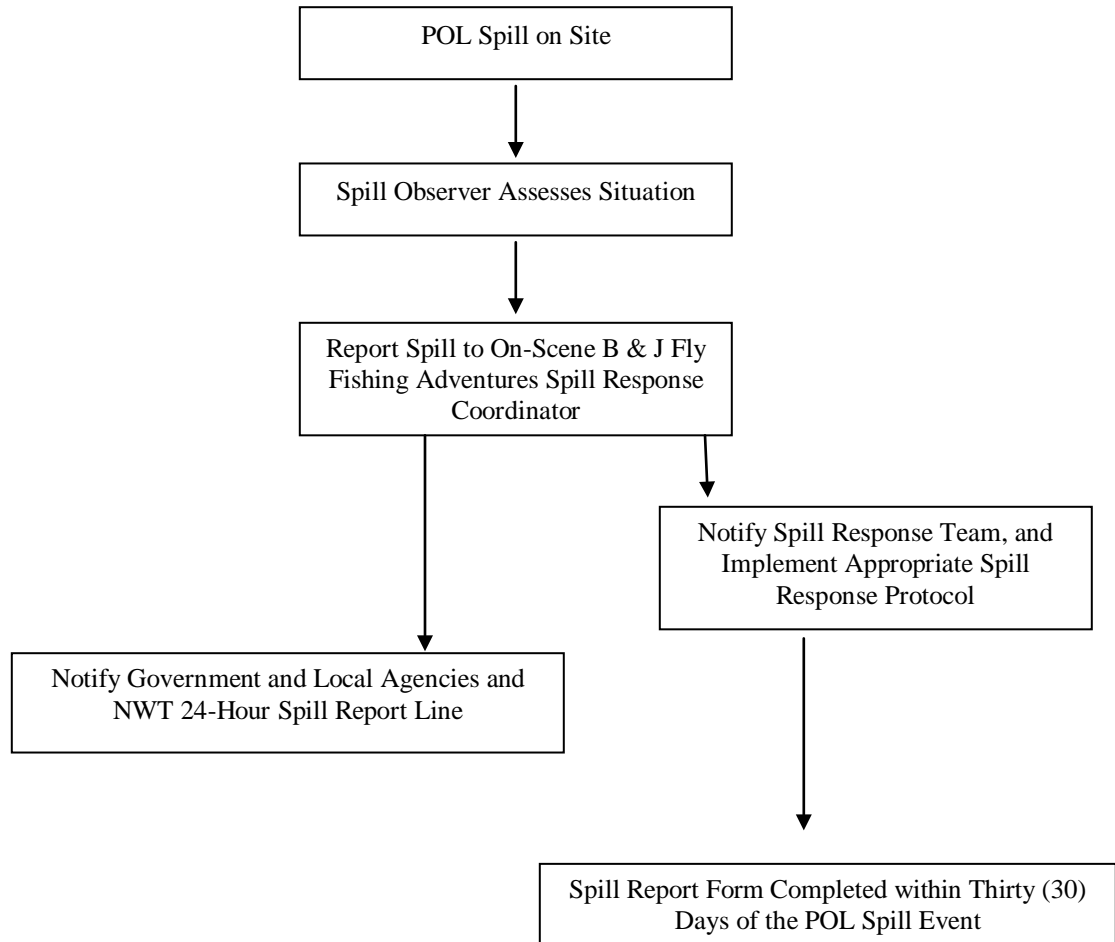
POL Spill on Site

Spill Observer Assesses Situation

Report Spill to On-Scene B & J Fly Fishing Adventures Spill Response Coordinator

Notify Spill Response Team, and Implement Appropriate Spill Response Protocol

Notify Government and Local Agencies and NWT 24-Hour Spill Report Line

Spill Report Form Completed within Thirty (30) Days of the POL Spill Event